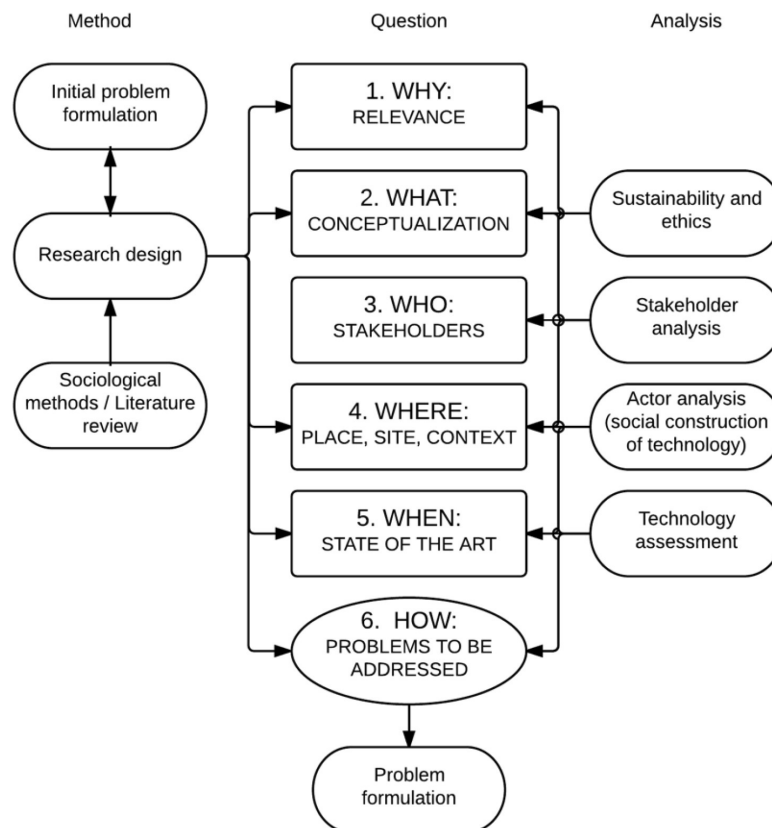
Method

Question

Analysis

Initial problem formulation

Research design

Sociological methods / Literature review

1. WHY:
RELEVANCE

2. WHAT:
CONCEPTUALIZATION

3. WHO:
STAKEHOLDERS

4. WHERE:
PLACE, SITE, CONTEXT

5. WHEN:
STATE OF THE ART

6. HOW:
PROBLEMS TO BE ADDRESSED

Problem formulation

Sustainability and ethics

Stakeholder analysis

Actor analysis (social construction of technology)

Technology assessment